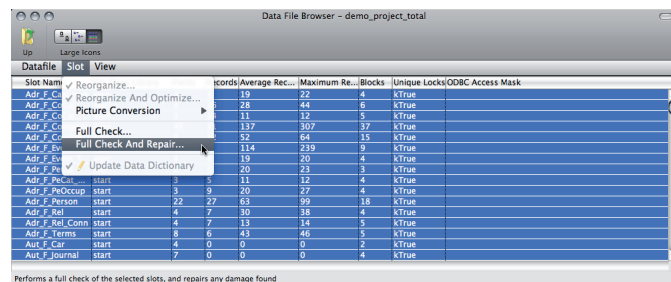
Data File Browser – demo_project_total

Up Large Icons

Datafile Slot View

Reorganize...
Reorganize And Optimize...
Picture Conversion
Full Check...
Full Check And Repair...
Update Data Dictionary

| Slot Nam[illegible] | | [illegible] | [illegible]ecords | Average Rec... | Maximum Re... | Blocks | Unique Locks | ODBC Access Mask |
|---|---|---|---|---|---|---|---|---|
| Adr_F_Ca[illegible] | | | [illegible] | 19 | 22 | 4 | kTrue | |
| Adr_F_Co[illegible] | | | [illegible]5 | 28 | 44 | 6 | kTrue | |
| Adr_F_Co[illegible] | | | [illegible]5 | 11 | 12 | 5 | kTrue | |
| Adr_F_Co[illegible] | | | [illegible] | 137 | 307 | 37 | kTrue | |
| Adr_F_Co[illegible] | | | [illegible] | 52 | 64 | 15 | kTrue | |
| Adr_F_Ev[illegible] | | | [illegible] | 114 | 239 | 9 | kTrue | |
| Adr_F_Ev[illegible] | | | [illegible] | 19 | 20 | 4 | kTrue | |
| Adr_F_Pe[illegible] | | | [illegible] | 20 | 23 | 3 | kTrue | |
| Adr_F_PeCat_... | start | 3 | 5 | 11 | 12 | 4 | kTrue | |
| Adr_F_PeOccup | start | 3 | 9 | 20 | 27 | 4 | kTrue | |
| Adr_F_Person | start | 22 | 27 | 63 | 99 | 18 | kTrue | |
| Adr_F_Rel | start | 4 | 7 | 30 | 38 | 4 | kTrue | |
| Adr_F_Rel_Conn | start | 4 | 7 | 13 | 14 | 5 | kTrue | |
| Adr_F_Terms | start | 8 | 6 | 43 | 46 | 5 | kTrue | |
| Aut_F_Car | start | 4 | 0 | 0 | 0 | 2 | kTrue | |
| Aut_F_Journal | start | 4 | 0 | 0 | 0 | 4 | kTrue | |

Performs a full check of the selected slots, and repairs any damage found